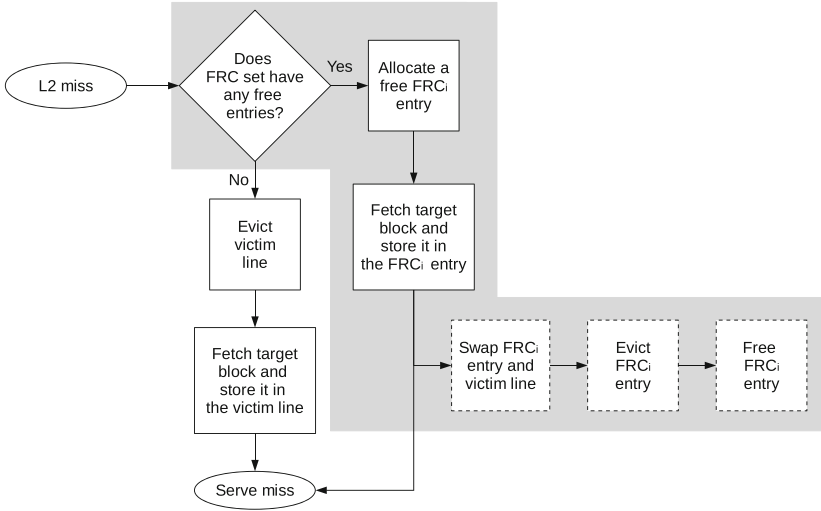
L2 miss

Does FRC set have any free entries?

Yes

Allocate a free FRC$_i$ entry

No

Fetch target block and store it in the FRC$_i$ entry

Evict victim line

Fetch target block and store it in the victim line

Swap FRC$_i$ entry and victim line

Evict FRC$_i$ entry

Free FRC$_i$ entry

Serve miss